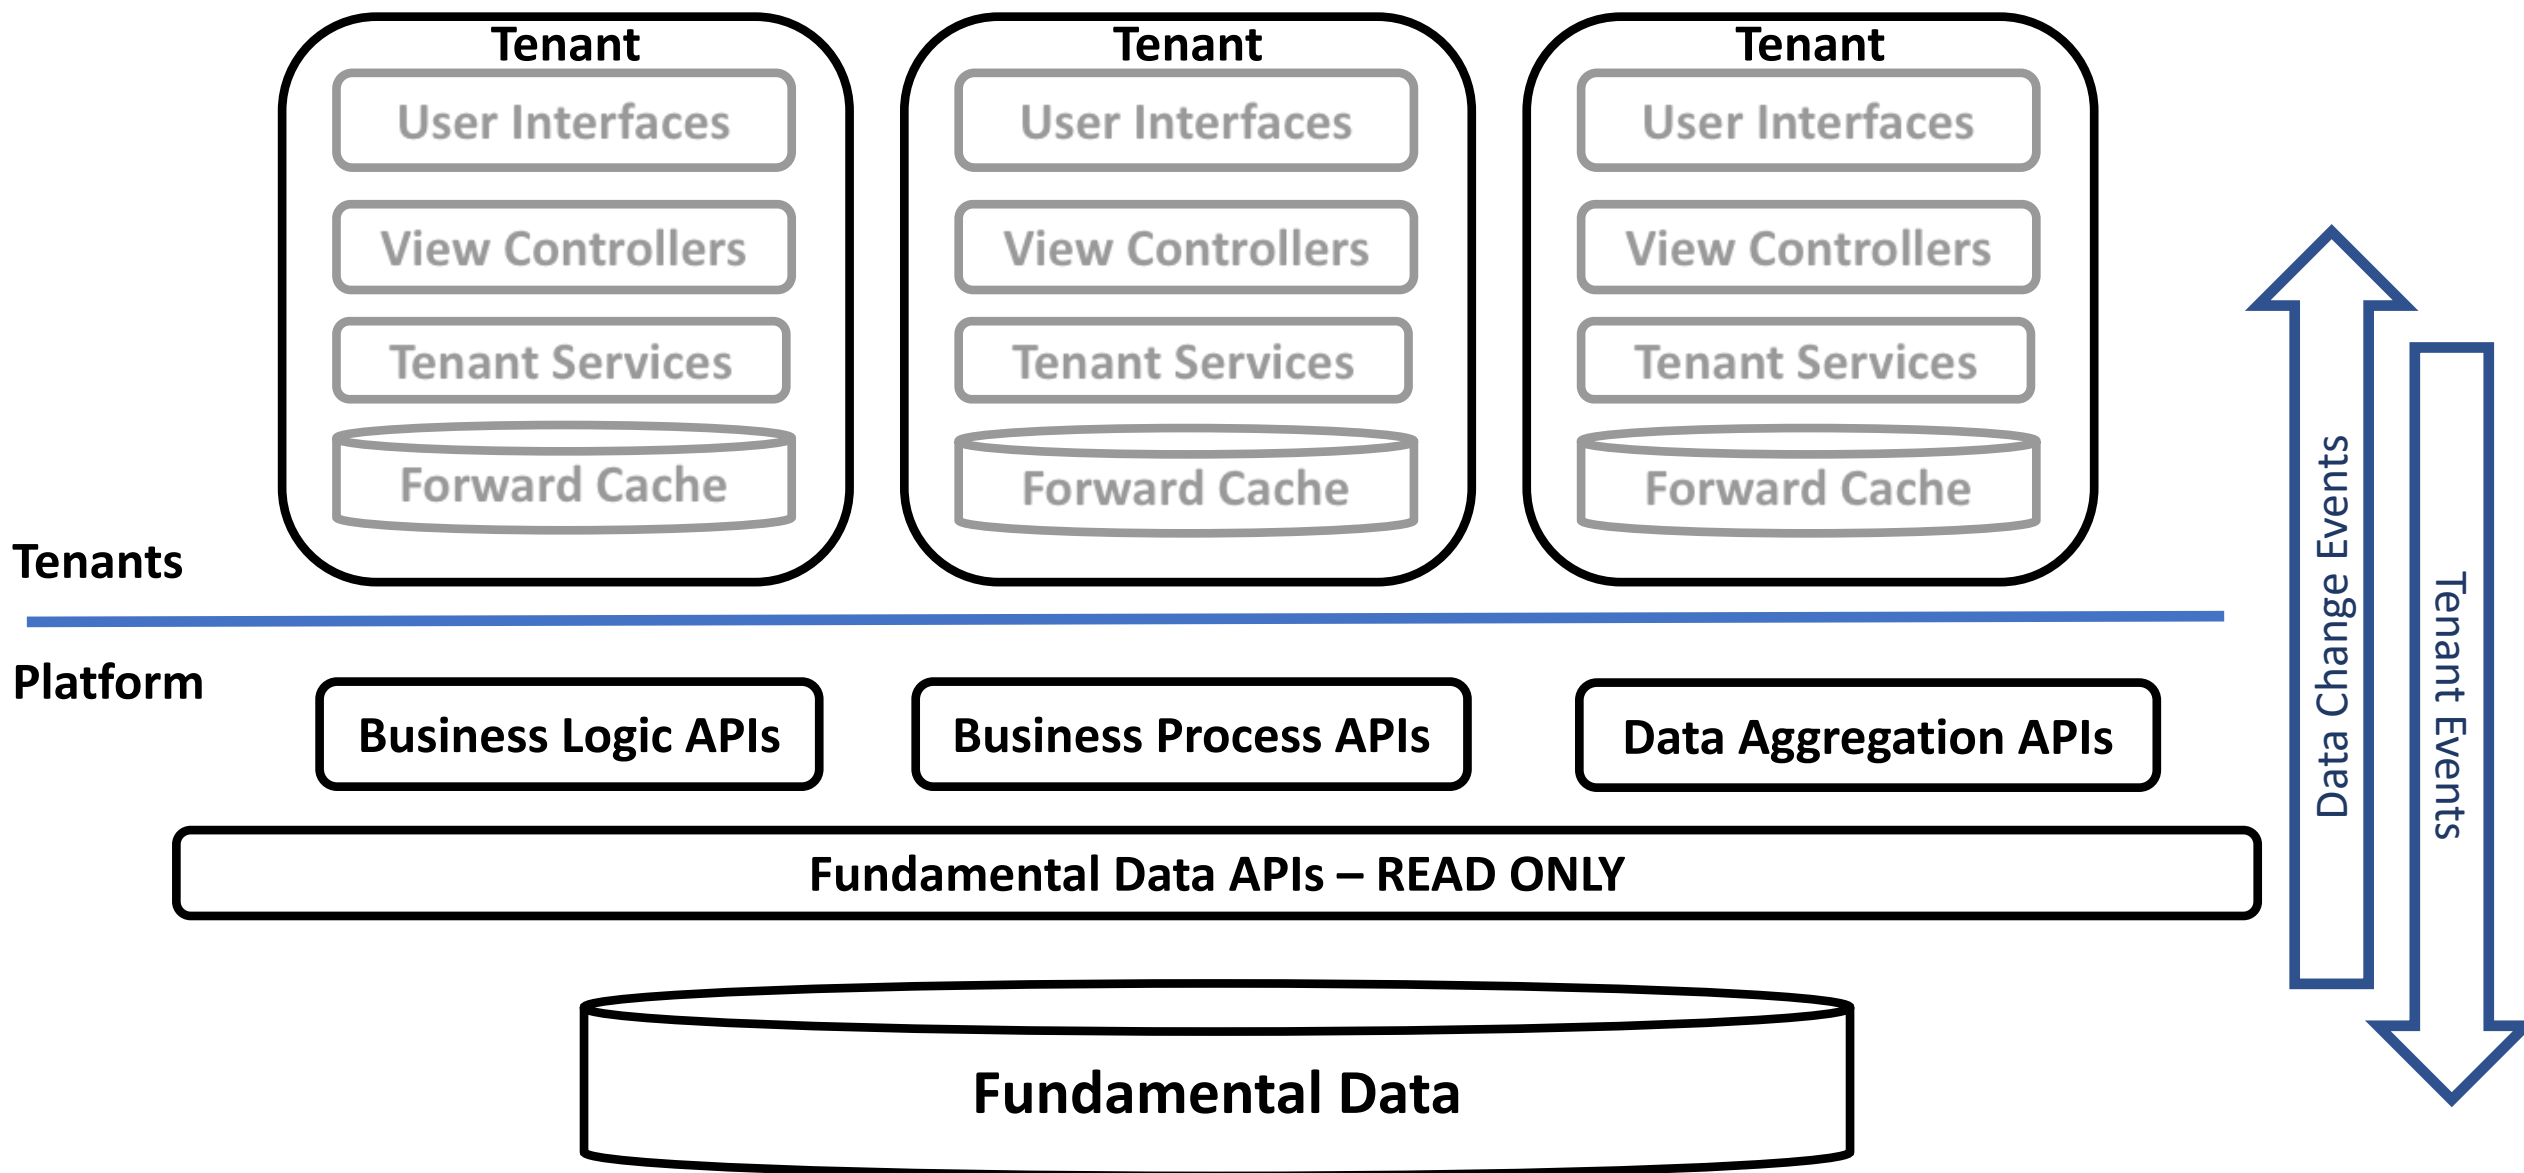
Tenant
User Interfaces
View Controllers
Tenant Services
Forward Cache

Tenant
User Interfaces
View Controllers
Tenant Services
Forward Cache

Tenant
User Interfaces
View Controllers
Tenant Services
Forward Cache

Tenants

Platform

Business Logic APIs
Business Process APIs
Data Aggregation APIs

Fundamental Data APIs – READ ONLY

Fundamental Data

Data Change Events
Tenant Events